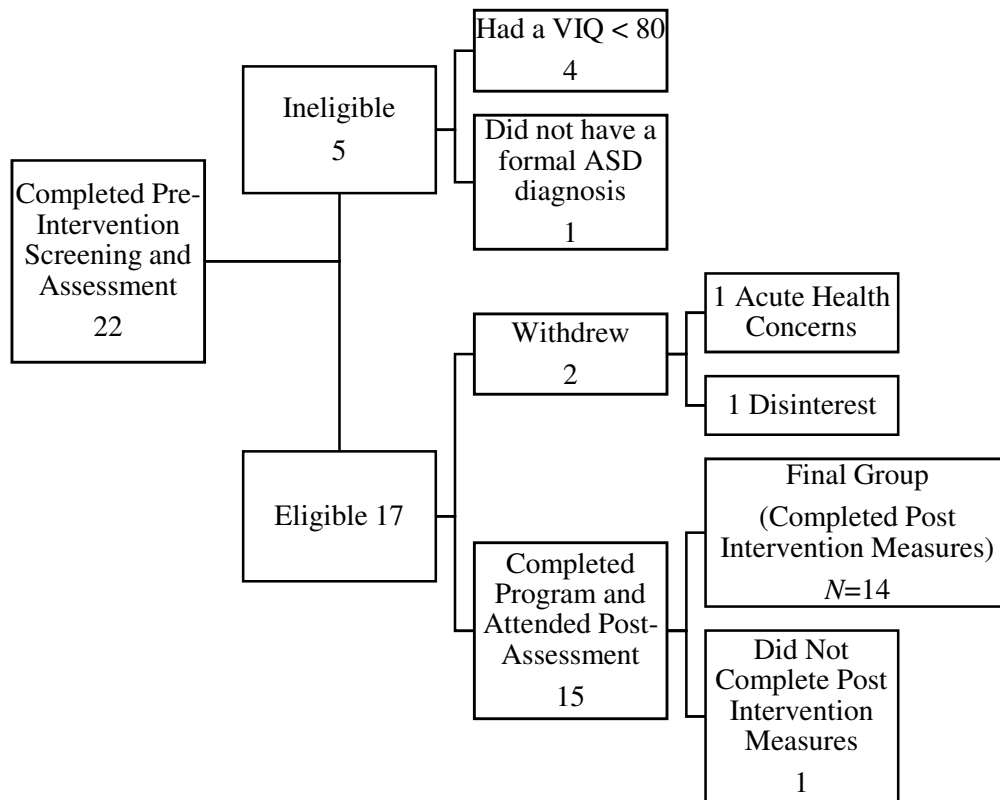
Completed Pre-Intervention Screening and Assessment
22

Ineligible
5

Had a VIQ < 80
4

Did not have a formal ASD diagnosis
1

Eligible 17

Withdrew
2

1 Acute Health Concerns

1 Disinterest

Completed Program and Attended Post-Assessment
15

Final Group
(Completed Post Intervention Measures)
$N$=14

Did Not Complete Post Intervention Measures
1